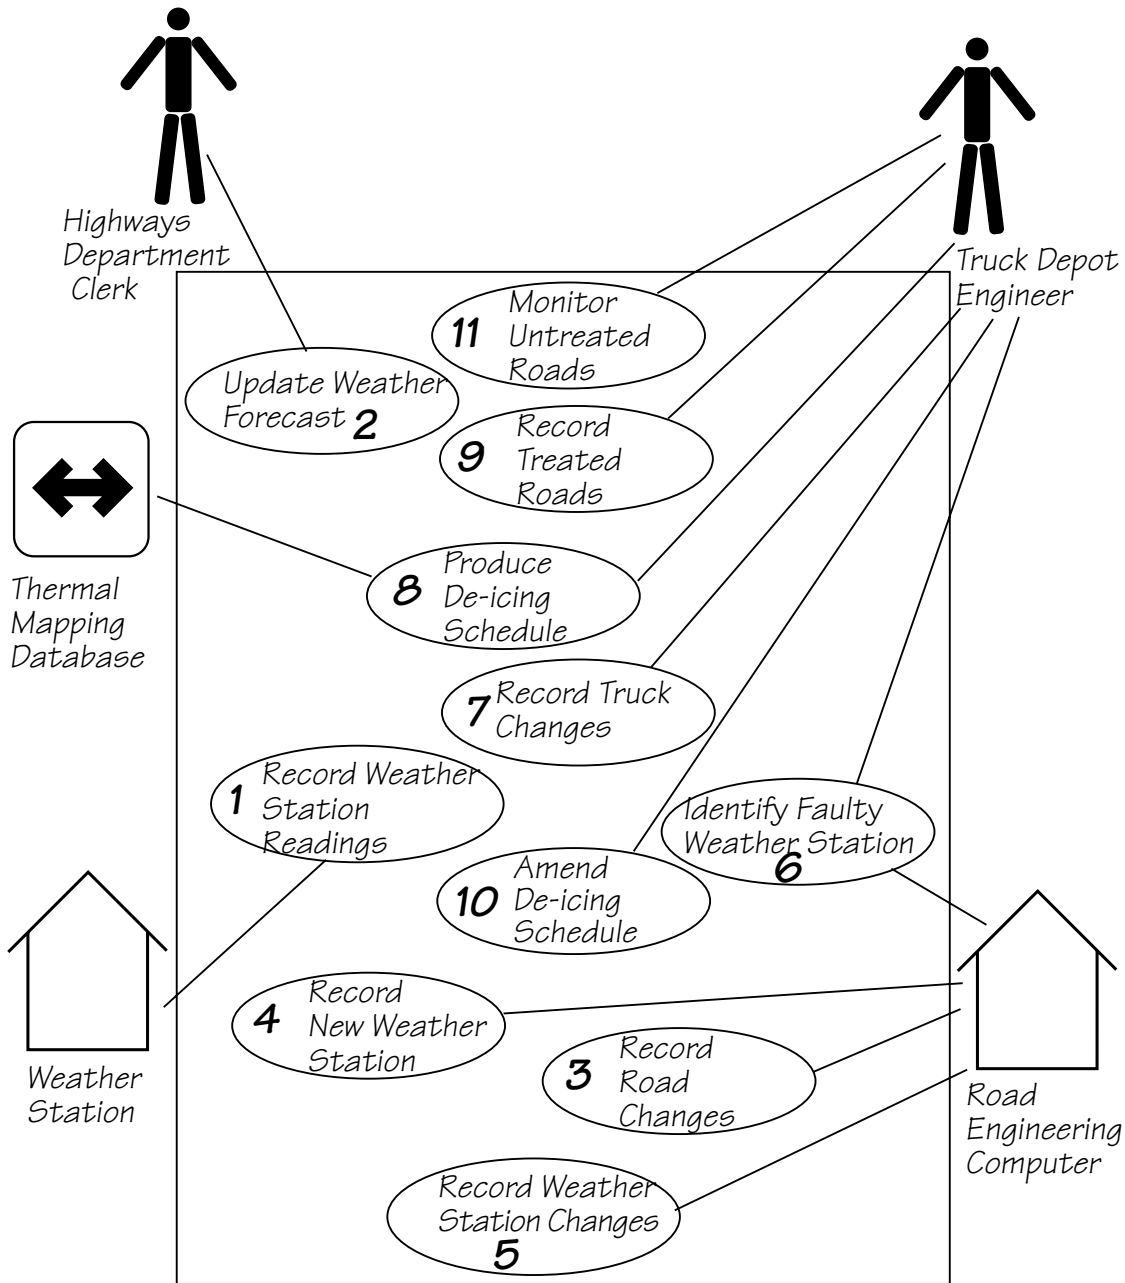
Highways Department Clerk

Truck Depot Engineer

11 Monitor Untreated Roads

Update Weather Forecast 2

9 Record Treated Roads

Thermal Mapping Database

8 Produce De-icing Schedule

7 Record Truck Changes

1 Record Weather Station Readings

Identify Faulty Weather Station 6

10 Amend De-icing Schedule

Weather Station

4 Record New Weather Station

3 Record Road Changes

Road Engineering Computer

Record Weather Station Changes 5